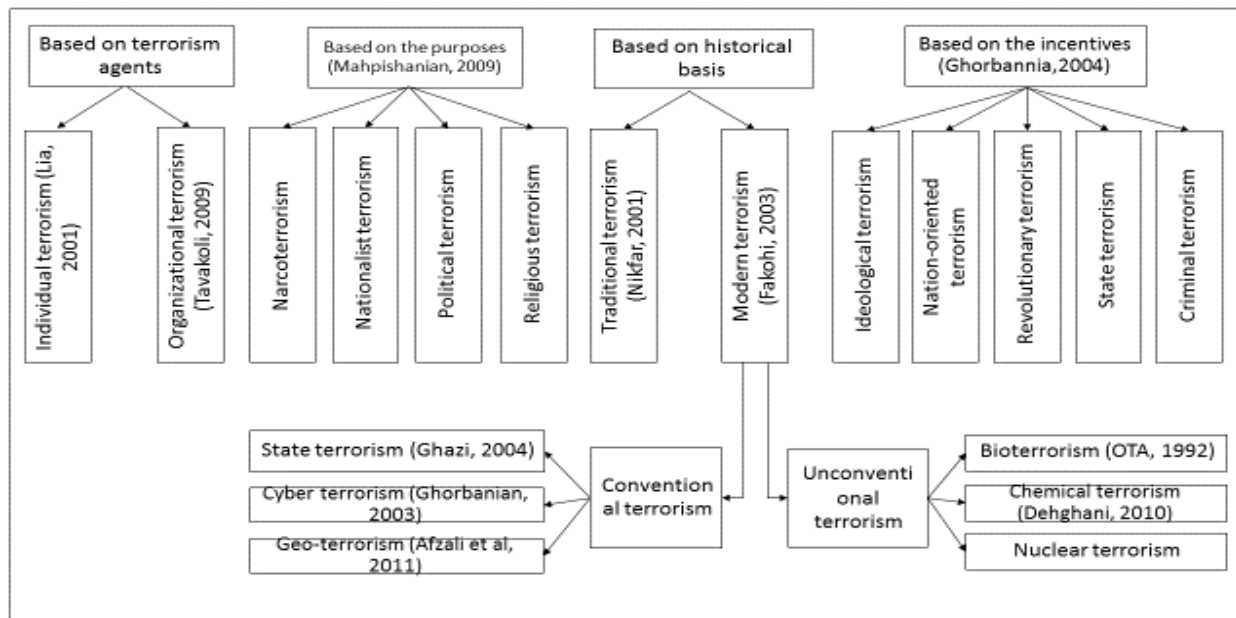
Based on terrorism agents

Individual terrorism (Lia, 2001)

Organizational terrorism (Tavakoli, 2009)

Based on the purposes (Mahpishanian, 2009)

Narcoterrorism

Nationalist terrorism

Political terrorism

Religious terrorism

Based on historical basis

Traditional terrorism (Nikfar, 2001)

Modern terrorism (Fakohi, 2003)

Based on the incentives (Ghorbannia,2004)

Ideological terrorism

Nation-oriented terrorism

Revolutionary terrorism

State terrorism

Criminal terrorism

Convention al terrorism

State terrorism (Ghazi, 2004)

Cyber terrorism (Ghorbanian, 2003)

Geo-terrorism (Afzali et al, 2011)

Unconventi onal terrorism

Bioterrorism (OTA, 1992)

Chemical terrorism (Dehghani, 2010)

Nuclear terrorism